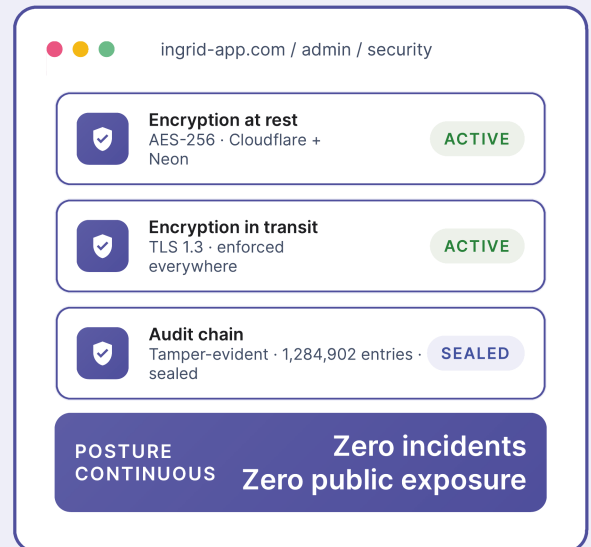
ingrid-app.com / admin / security

Encryption at rest
AES-256 · Cloudflare + Neon
ACTIVE

Encryption in transit
TLS 1.3 · enforced everywhere
ACTIVE

Audit chain
Tamper-evident · 1,284,902 entries · sealed
SEALED

POSTURE
CONTINUOUS
Zero incidents
Zero public exposure